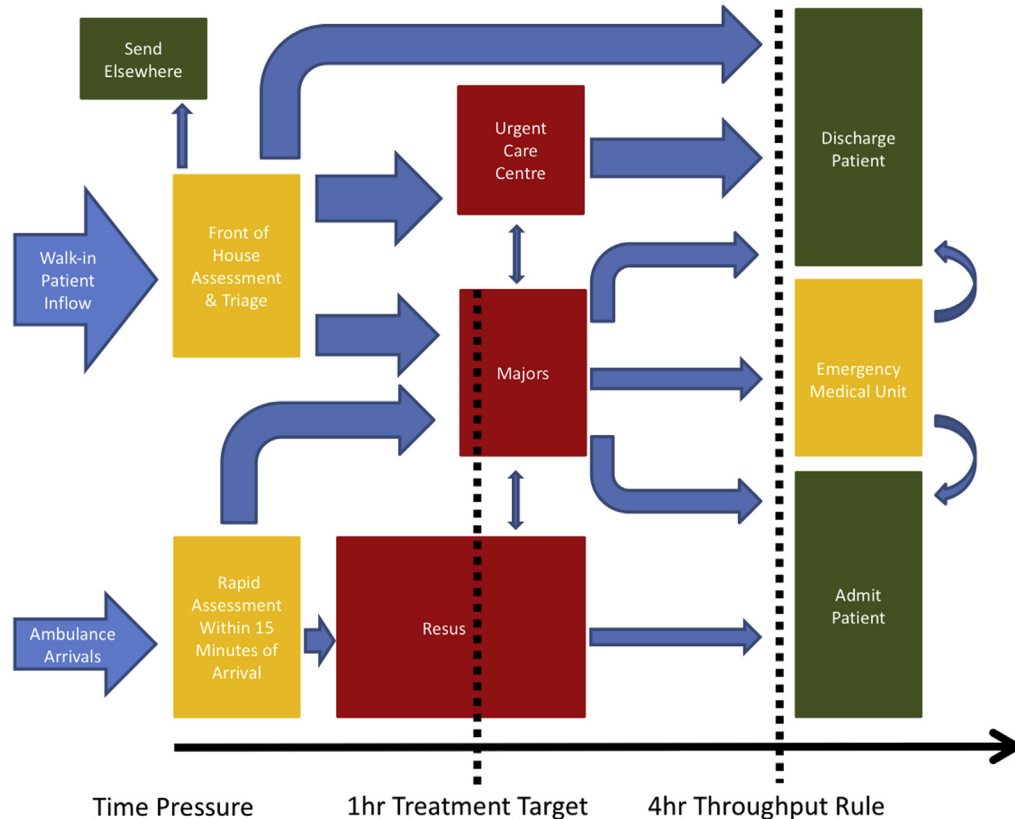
Send Elsewhere

Walk-in Patient Inflow

Front of House Assessment & Triage

Urgent Care Centre

Majors

Discharge Patient

Emergency Medical Unit

Admit Patient

Ambulance Arrivals

Rapid Assessment Within 15 Minutes of Arrival

Resus

Time Pressure

1hr Treatment Target

4hr Throughput Rule